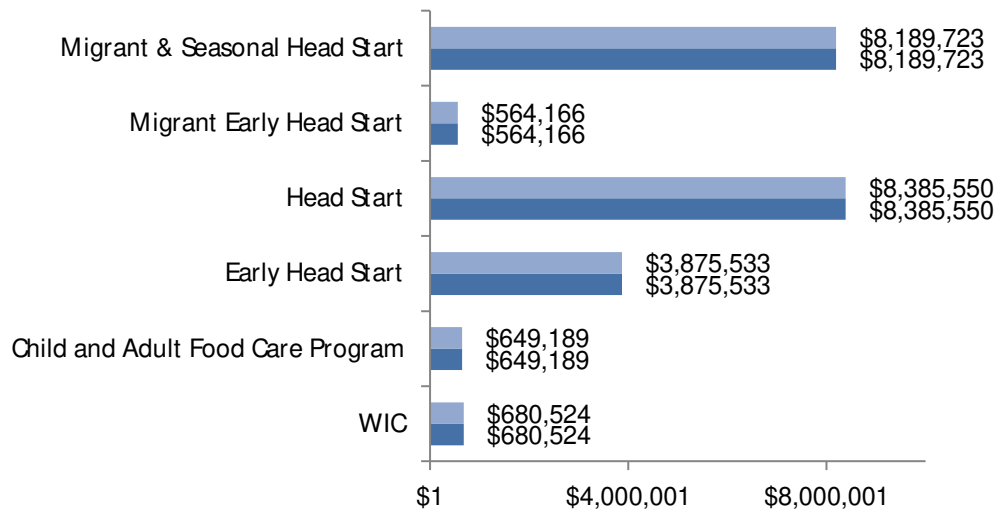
Migrant & Seasonal Head Start
$8,189,723
$8,189,723

Migrant Early Head Start
$564,166
$564,166

Head Start
$8,385,550
$8,385,550

Early Head Start
$3,875,533
$3,875,533

Child and Adult Food Care Program
$649,189
$649,189

WIC
$680,524
$680,524

$1
$4,000,001
$8,000,001